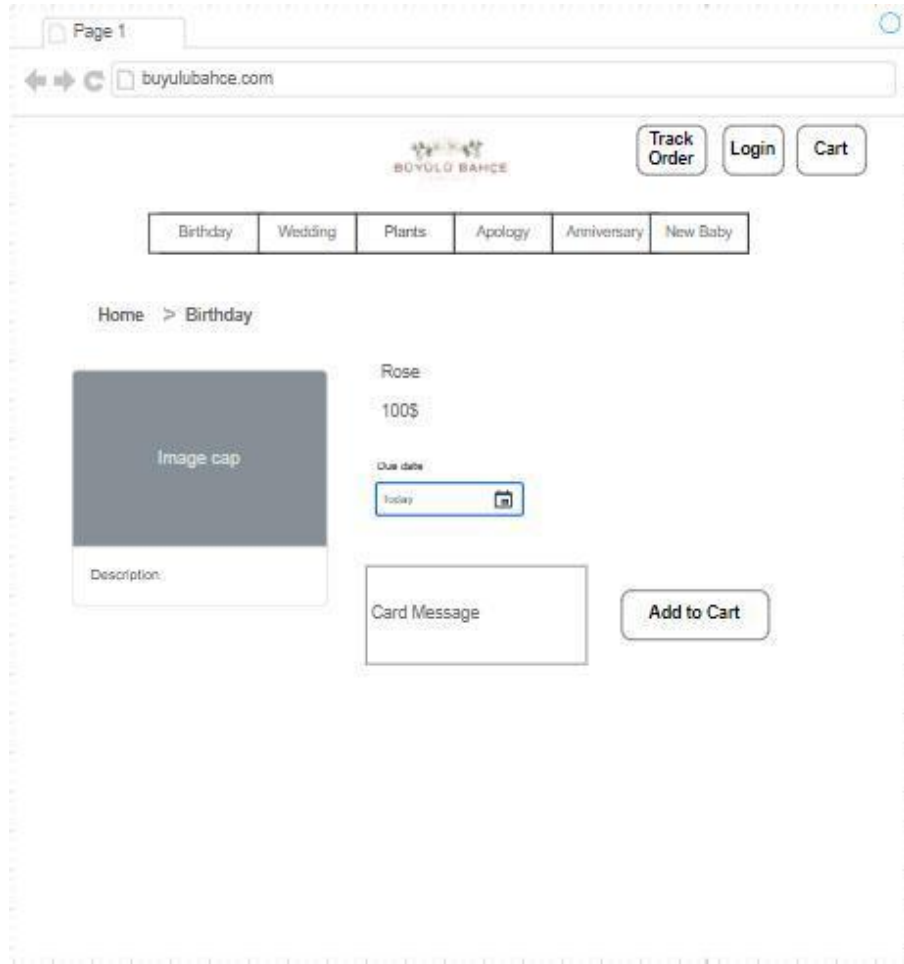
Page 1

buyulubahce.com

BÜYÜLÜ BAHÇE

Track Order

Login

Cart

| Birthday | Wedding | Plants | Apology | Anniversary | New Baby |
|---|---|---|---|---|---|

Home > Birthday

Image cap

Description:

Rose

100$

Due date

Today

Card Message

Add to Cart